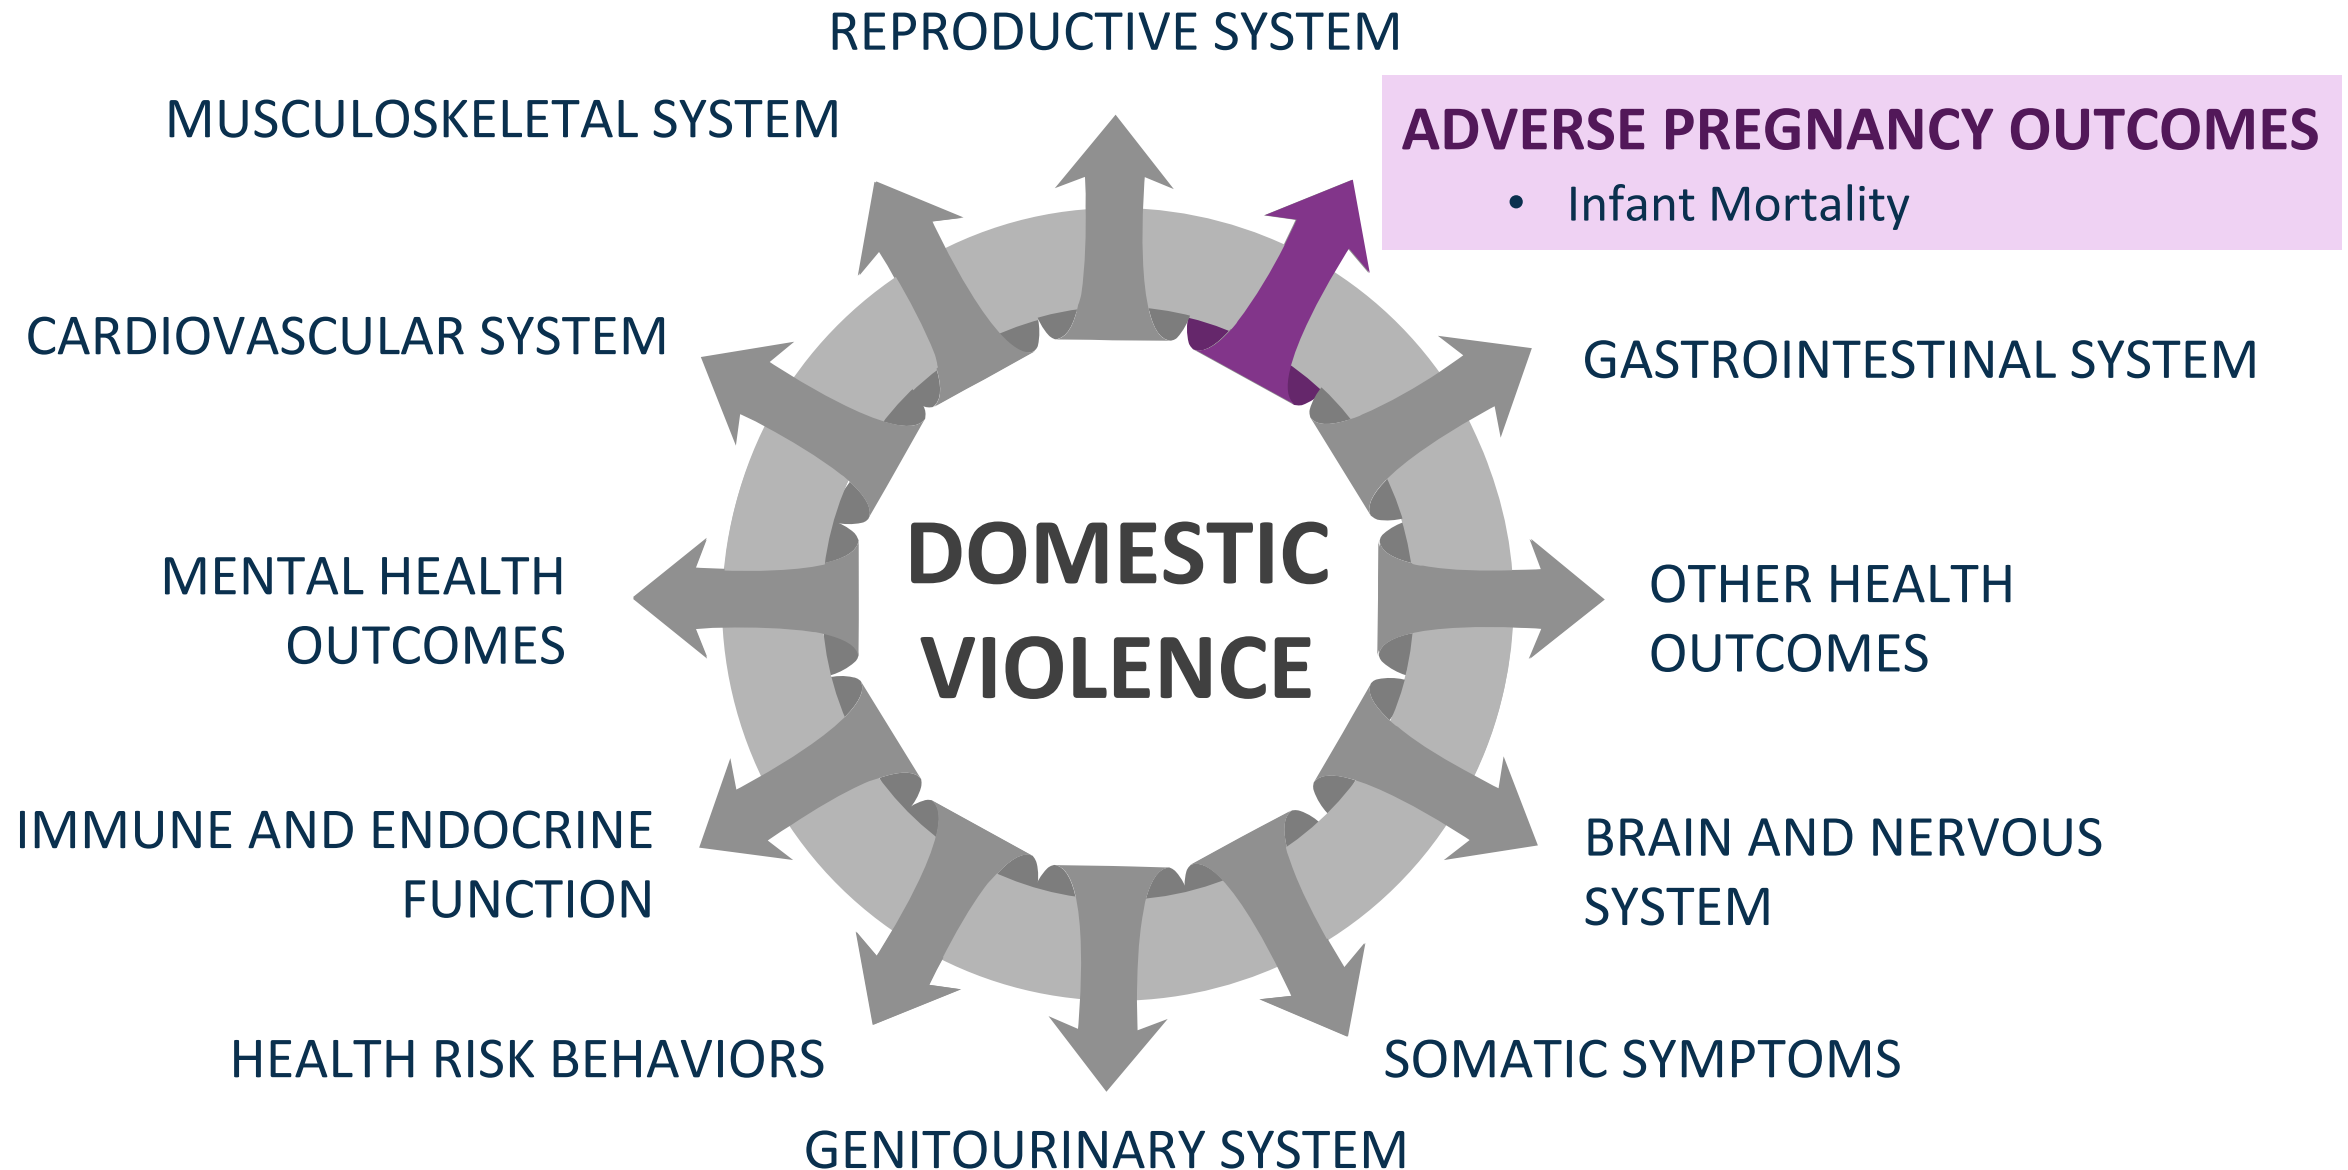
REPRODUCTIVE SYSTEM

MUSCULOSKELETAL SYSTEM

ADVERSE PREGNANCY OUTCOMES
• Infant Mortality

CARDIOVASCULAR SYSTEM

GASTROINTESTINAL SYSTEM

DOMESTIC VIOLENCE

MENTAL HEALTH OUTCOMES

OTHER HEALTH OUTCOMES

IMMUNE AND ENDOCRINE FUNCTION

BRAIN AND NERVOUS SYSTEM

HEALTH RISK BEHAVIORS

SOMATIC SYMPTOMS

GENITOURINARY SYSTEM